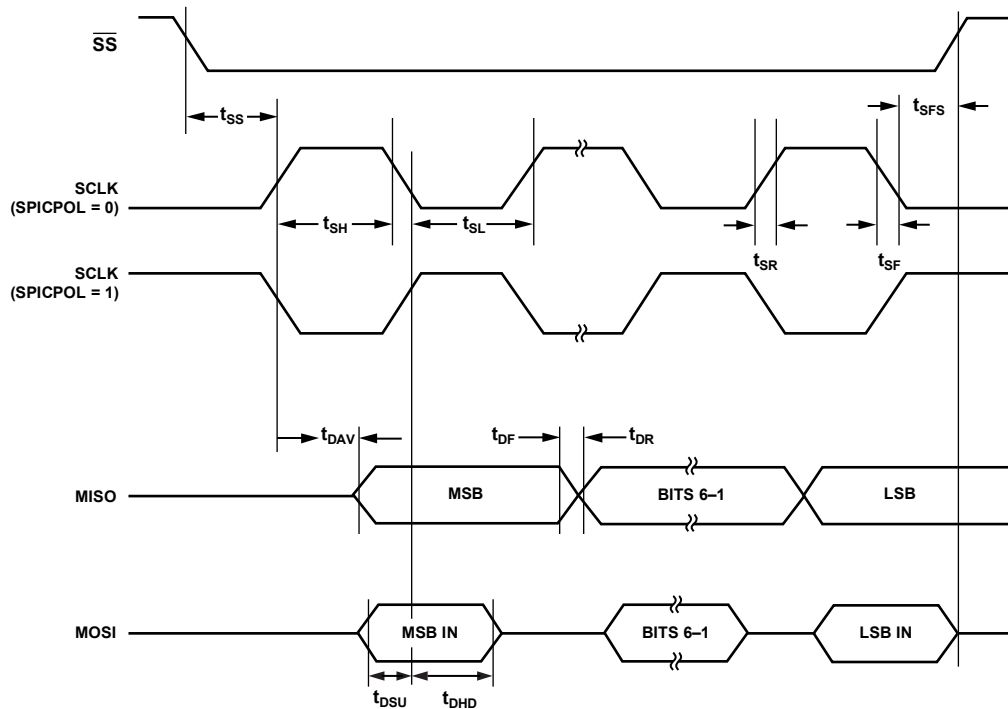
$\overline{SS}$

$t_{SS}$

$t_{SFS}$

SCLK (SPICPOL = 0)

$t_{SH}$

$t_{SL}$

$t_{SR}$

$t_{SF}$

SCLK (SPICPOL = 1)

$t_{DAV}$

$t_{DF}$

$t_{DR}$

MISO

MSB

BITS 6–1

LSB

MOSI

MSB IN

BITS 6–1

LSB IN

$t_{DSU}$

$t_{DHD}$